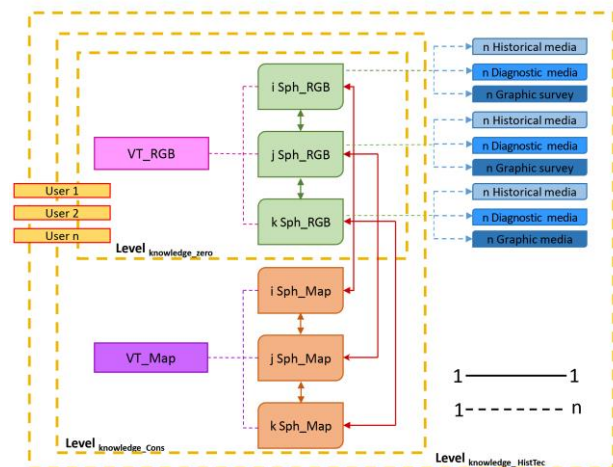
n Historical media
n Diagnostic media
n Graphic survey
n Historical media
n Diagnostic media
n Graphic survey
n Historical media
n Diagnostic media
n Graphic media

i Sph_RGB
VT_RGB
j Sph_RGB
k Sph_RGB

User 1
User 2
User n

Level $_{knowledge\_zero}$

i Sph_Map
VT_Map
j Sph_Map
k Sph_Map

1 —— 1
1 - - - - n

Level $_{knowledge\_Cons}$

Level $_{knowledge\_HistTec}$